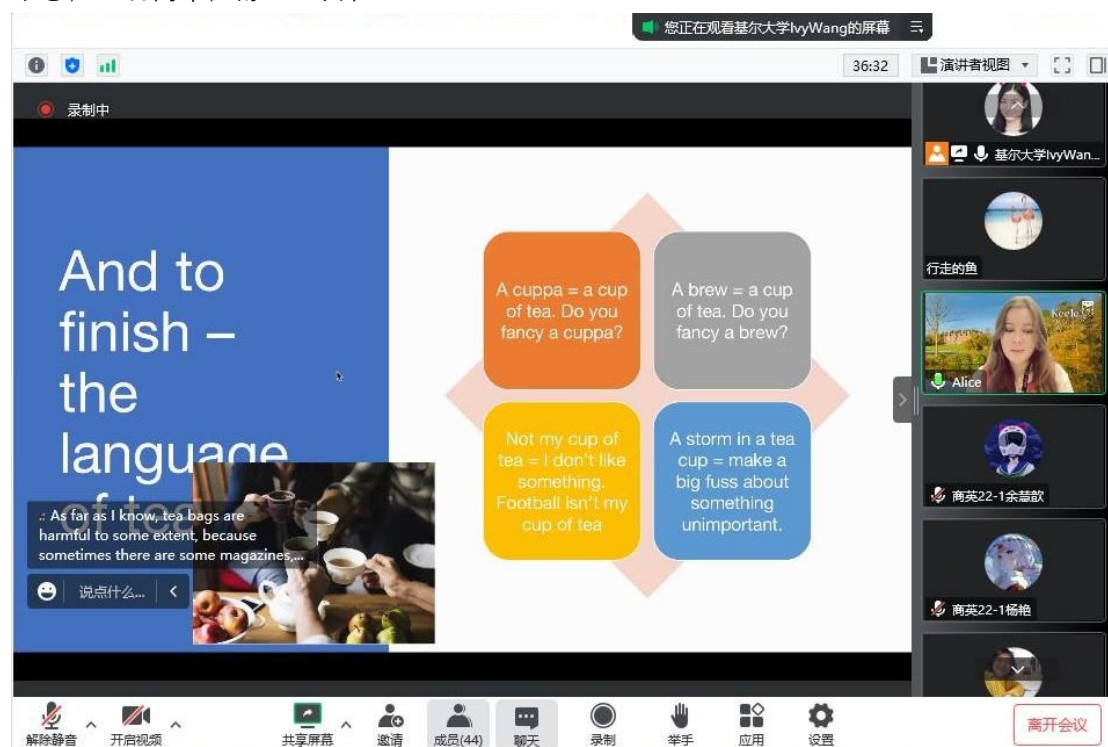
您正在观看基尔大学IvyWang的屏幕

36:32

演讲者视图

录制中

And to finish – the language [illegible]

A cuppa = a cup of tea. Do you fancy a cuppa?

A brew = a cup of tea. Do you fancy a brew?

Not my cup of tea = I don't like something. Football isn't my cup of tea

A storm in a tea cup = make a big fuss about something unimportant.

.: As far as I know, tea bags are harmful to some extent, because sometimes there are some magazines,...

说点什么...

基尔大学IvyWan...

行走的鱼

Keele

Alice

商英22-1余慧歆

商英22-1杨艳

解除静音

开启视频

共享屏幕

邀请

成员(44)

聊天

录制

举手

应用

设置

离开会议